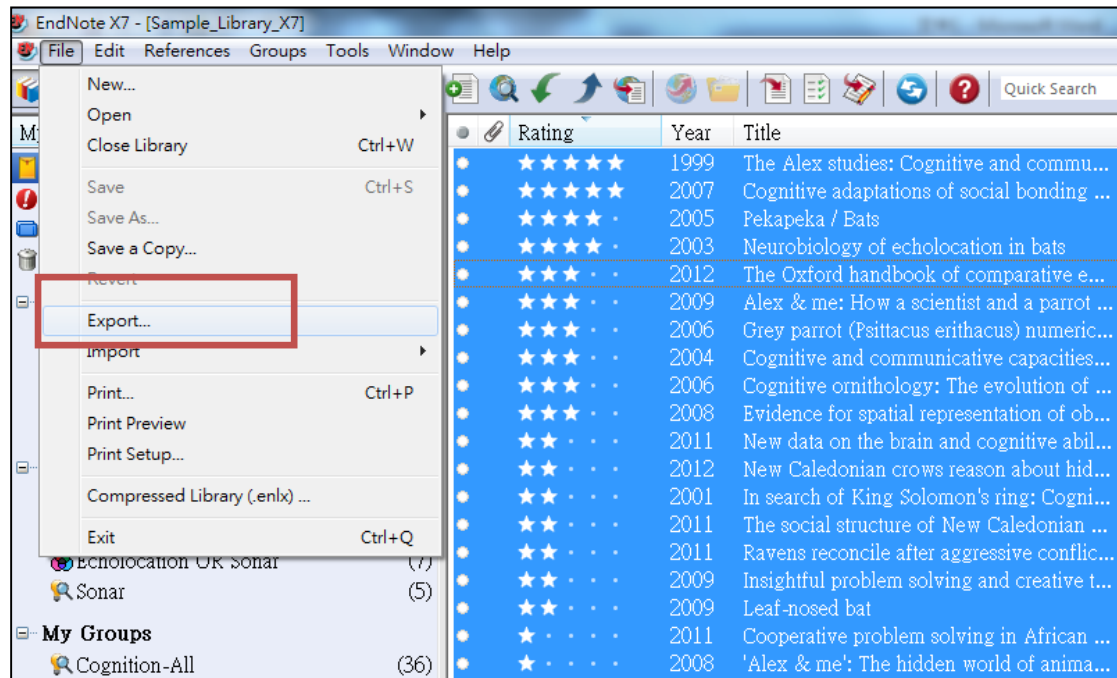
EndNote X7 - [Sample_Library_X7]

File Edit References Groups Tools Window Help

Quick Search

New...
Open
Close Library Ctrl+W
Save Ctrl+S
Save As...
Save a Copy...
Revert
Export...
Import
Print... Ctrl+P
Print Preview
Print Setup...
Compressed Library (.enlx) ...
Exit Ctrl+Q

My

Echolocation OR Sonar (7)
Sonar (5)
My Groups
Cognition-All (36)

| Rating | Year | Title |
|---|---|---|
| ★★★★★ | 1999 | The Alex studies: Cognitive and commu... |
| ★★★★★ | 2007 | Cognitive adaptations of social bonding ... |
| ★★★★ | 2005 | Pekapeka / Bats |
| ★★★★ | 2003 | Neurobiology of echolocation in bats |
| ★★★ | 2012 | The Oxford handbook of comparative e... |
| ★★★ | 2009 | Alex & me: How a scientist and a parrot ... |
| ★★★ | 2006 | Grey parrot (Psittacus erithacus) numeric... |
| ★★★ | 2004 | Cognitive and communicative capacities... |
| ★★★ | 2006 | Cognitive ornithology: The evolution of ... |
| ★★★ | 2008 | Evidence for spatial representation of ob... |
| ★★ | 2011 | New data on the brain and cognitive abil... |
| ★★ | 2012 | New Caledonian crows reason about hid... |
| ★★ | 2001 | In search of King Solomon's ring: Cogni... |
| ★★ | 2011 | The social structure of New Caledonian ... |
| ★★ | 2011 | Ravens reconcile after aggressive conflic... |
| ★★ | 2009 | Insightful problem solving and creative t... |
| ★★ | 2009 | Leaf-nosed bat |
| ★ | 2011 | Cooperative problem solving in African ... |
| ★ | 2008 | 'Alex & me': The hidden world of anima... |